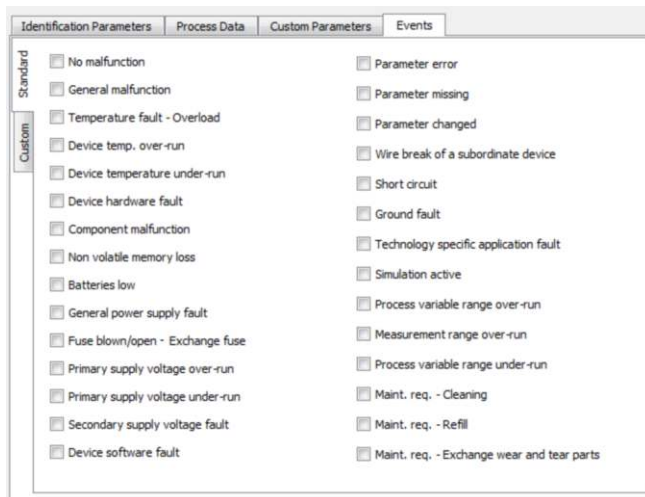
Identification Parameters | Process Data | Custom Parameters | Events

Standard
Custom

No malfunction
General malfunction
Temperature fault - Overload
Device temp. over-run
Device temperature under-run
Device hardware fault
Component malfunction
Non volatile memory loss
Batteries low
General power supply fault
Fuse blown/open - Exchange fuse
Primary supply voltage over-run
Primary supply voltage under-run
Secondary supply voltage fault
Device software fault

Parameter error
Parameter missing
Parameter changed
Wire break of a subordinate device
Short circuit
Ground fault
Technology specific application fault
Simulation active
Process variable range over-run
Measurement range over-run
Process variable range under-run
Maint. req. - Cleaning
Maint. req. - Refill
Maint. req. - Exchange wear and tear parts